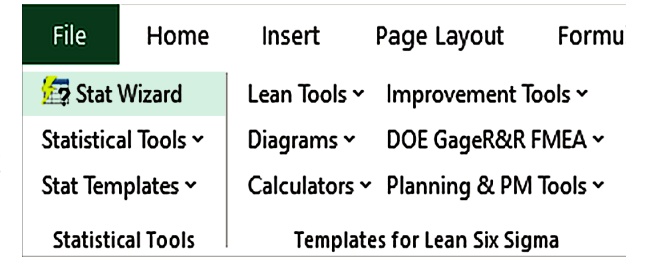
File Home Insert Page Layout Formu

Stat Wizard
Statistical Tools ˅
Stat Templates ˅
Statistical Tools

Lean Tools ˅ Improvement Tools ˅
Diagrams ˅ DOE GageR&R FMEA ˅
Calculators ˅ Planning & PM Tools ˅
Templates for Lean Six Sigma